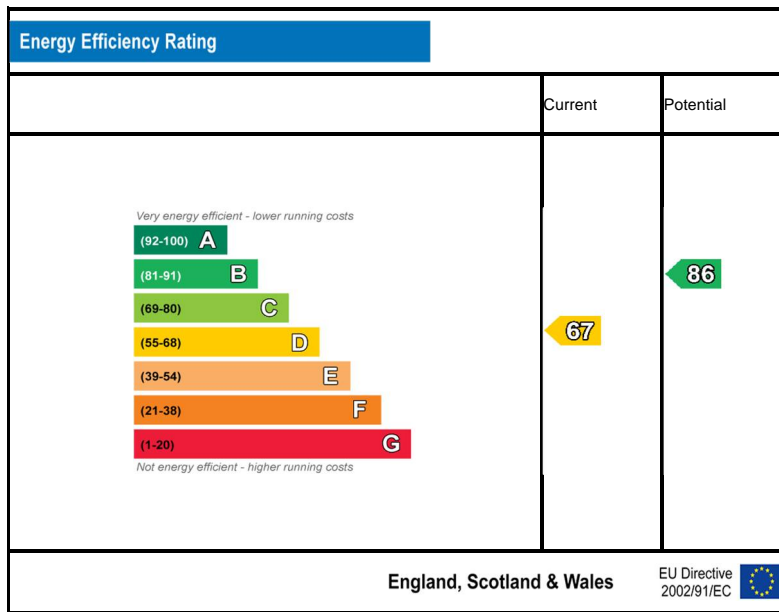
Energy Efficiency Rating

| | Current | Potential |
|---|---|---|
| Very energy efficient - lower running costs<br>(92-100) A<br>(81-91) B<br>(69-80) C<br>(55-68) D<br>(39-54) E<br>(21-38) F<br>(1-20) G<br>Not energy efficient - higher running costs | 67 | 86 |

England, Scotland & Wales

EU Directive 2002/91/EC